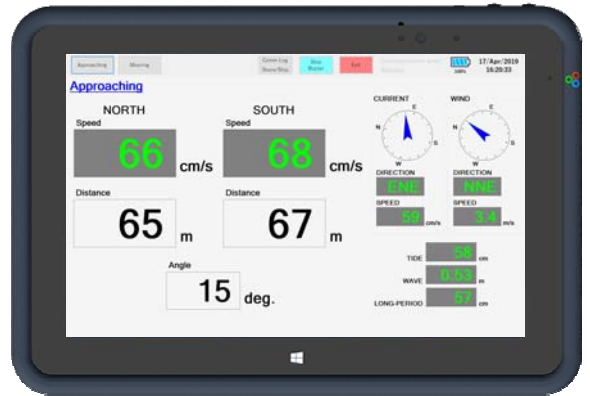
Approaching Mooring Comm Log Show/Disp Stop Buzzer Exit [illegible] 100% 17/Apr/2019 16:20:33

Approaching

NORTH
Speed
66 cm/s
Distance
65 m

SOUTH
Speed
68 cm/s
Distance
67 m

Angle
15 deg.

CURRENT
N E S W
DIRECTION
ENE
SPEED
59 cm/s

WIND
N E S W
DIRECTION
NNE
SPEED
3.4 m/s

TIDE 58 cm
WAVE 0.53 m
LONG-PERIOD 57 cm